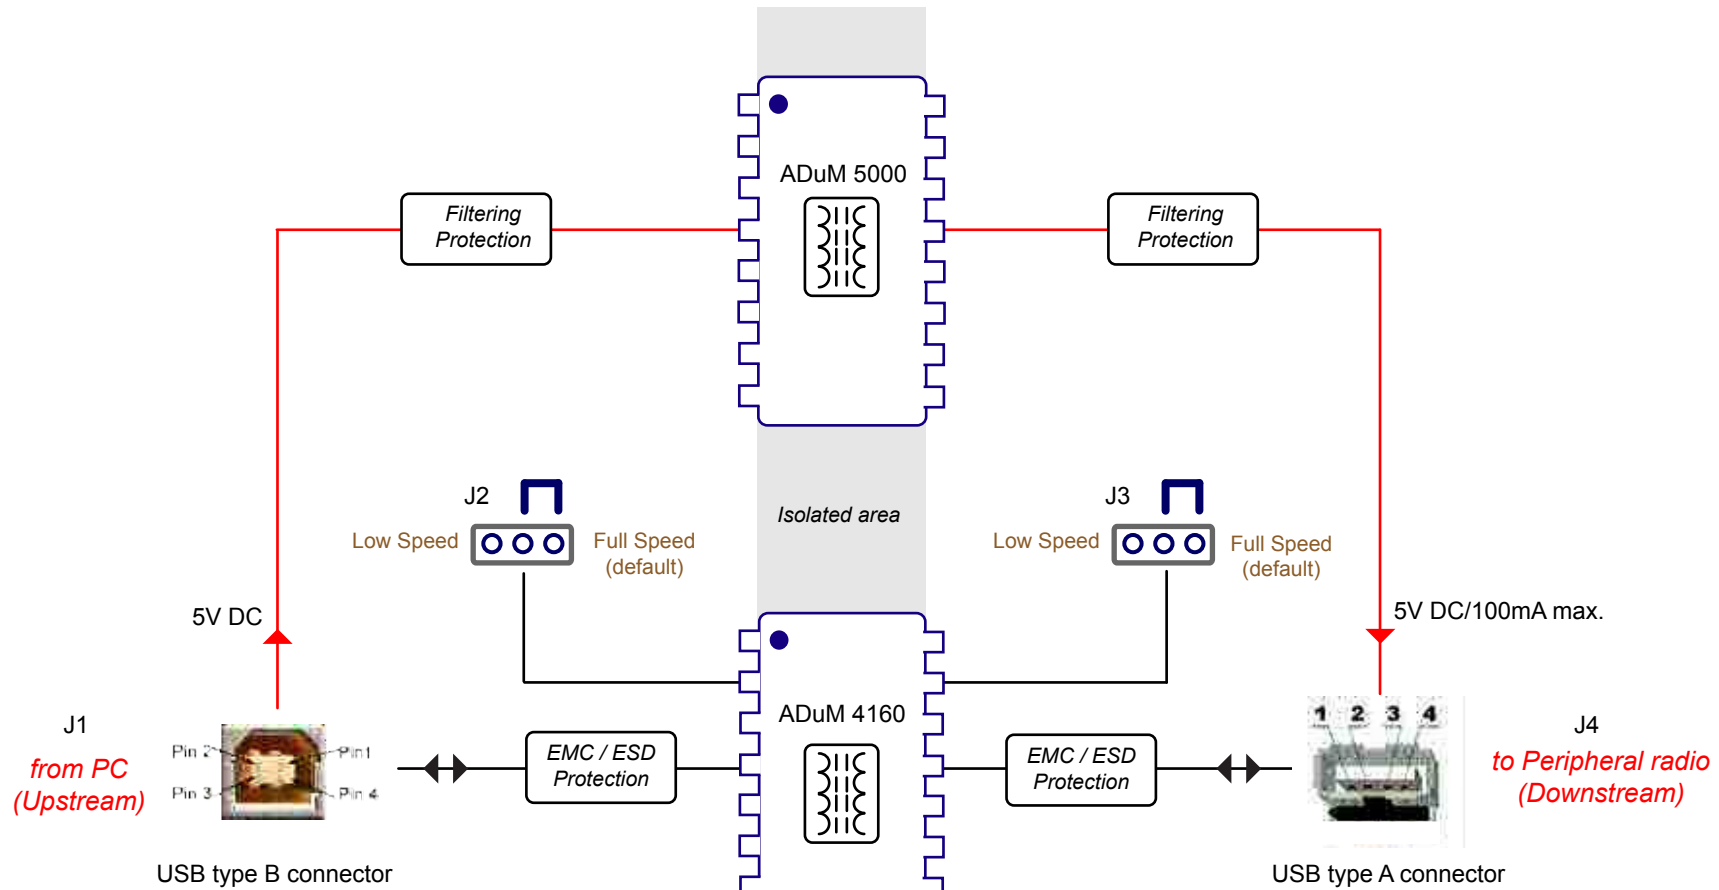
ADuM 5000

Filtering
Protection

Filtering
Protection

J2

Low Speed

Full Speed
(default)

Isolated area

J3

Low Speed

Full Speed
(default)

5V DC

5V DC/100mA max.

ADuM 4160

J1

from PC
(Upstream)

Pin 2
Pin 1
Pin 3
Pin 4

EMC / ESD
Protection

EMC / ESD
Protection

1 2 3 4

J4

to Peripheral radio
(Downstream)

USB type B connector

USB type A connector